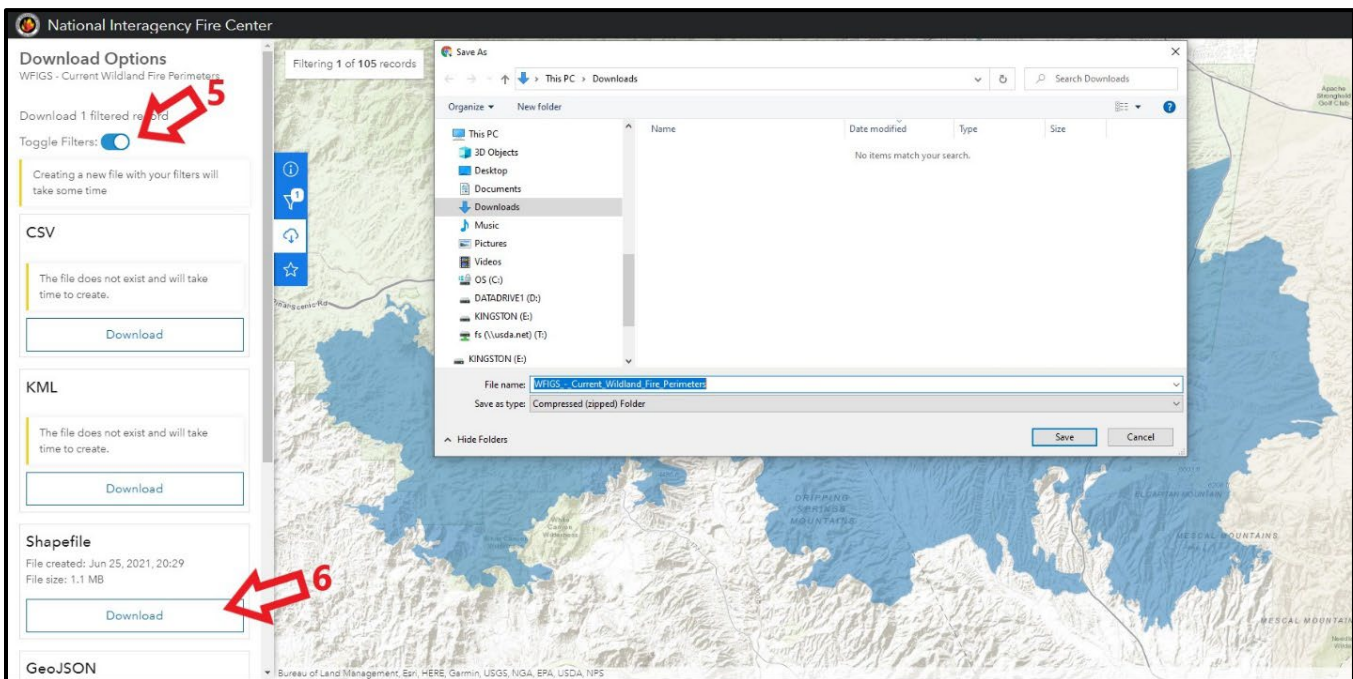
National Interagency Fire Center

Download Options
WFIGS - Current Wildland Fire Perimeters

Download 1 filtered re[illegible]ord

Toggle Filters:

5

Creating a new file with your filters will take some time

CSV

The file does not exist and will take time to create.

Download

KML

The file does not exist and will take time to create.

Download

Shapefile

File created: Jun 25, 2021, 20:29
File size: 1.1 MB

6

Download

GeoJSON

Filtering 1 of 105 records

1

Save As

This PC › Downloads

Search Downloads

Organize ▾ New folder

This PC
3D Objects
Desktop
Documents
Downloads
Music
Pictures
Videos
OS (C:)
DATADRIVE1 (D:)
KINGSTON (E:)
fs (\\usda.net) (T:)
KINGSTON (E:)

| Name | Date modified | Type | Size |
|---|---|---|---|
| No items match your search. | | | |

File name: WFIGS_-_Current_Wildland_Fire_Perimeters
Save as type: Compressed (zipped) Folder

Hide Folders

Save Cancel

Apache Springfield Golf Club

DRIPPING SPRINGS MOUNTAINS

MESCAL MOUNTAINS

MESCAL MOUNTA

Bureau of Land Management, Esri, HERE, Garmin, USGS, NGA, EPA, USDA, NPS